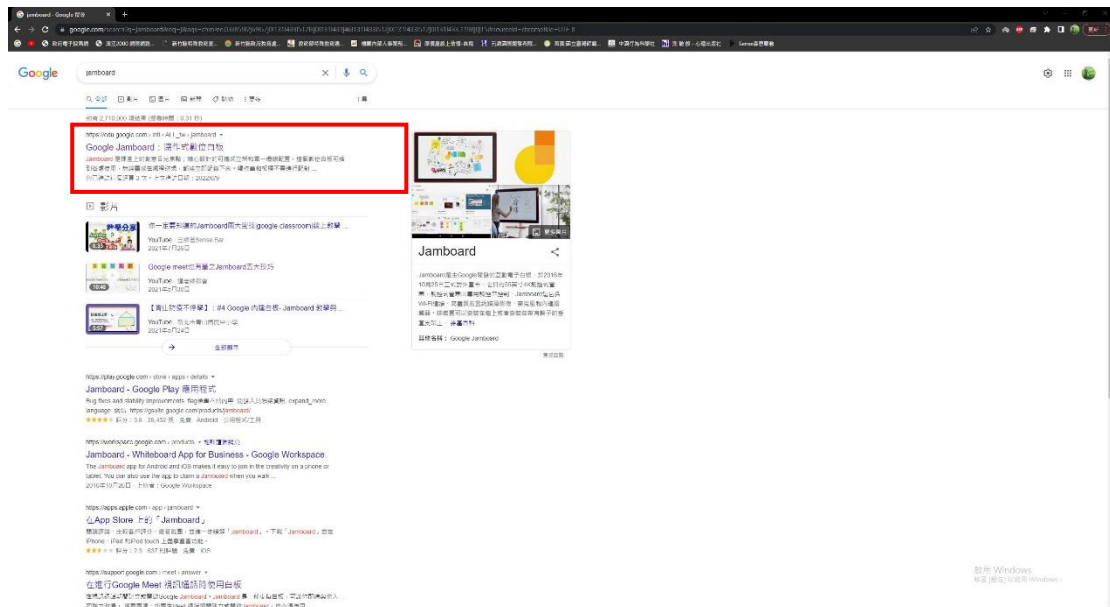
jamboard - Google 搜尋

Google

jamboard

https://edu.google.com › intl › ALL_tw › jamboard

Google Jamboard：互動式數位白板

影片

你一定要知道Jamboard兩大技巧(google classroom線上教學 ...

YouTube

Google meet也有畫之Jamboard五大技巧

YouTube

【獨上就要不停學】#4 Google 內建白板- Jamboard 教學與 ...

YouTube

全部顯示

Jamboard

https://play.google.com › store › apps › details

Jamboard - Google Play 應用程式

https://workspace.google.com › products

Jamboard - Whiteboard App for Business - Google Workspace

The Jamboard app for Android and iOS makes it easy to join in the creativity on a phone or tablet. You can also use the app to claim a Jamboard when you walk ...

https://apps.apple.com › app › jamboard

在App Store 上的「Jamboard」

https://support.google.com › meet › answer

在進行Google Meet 視訊通話時使用白板

啟用 Windows